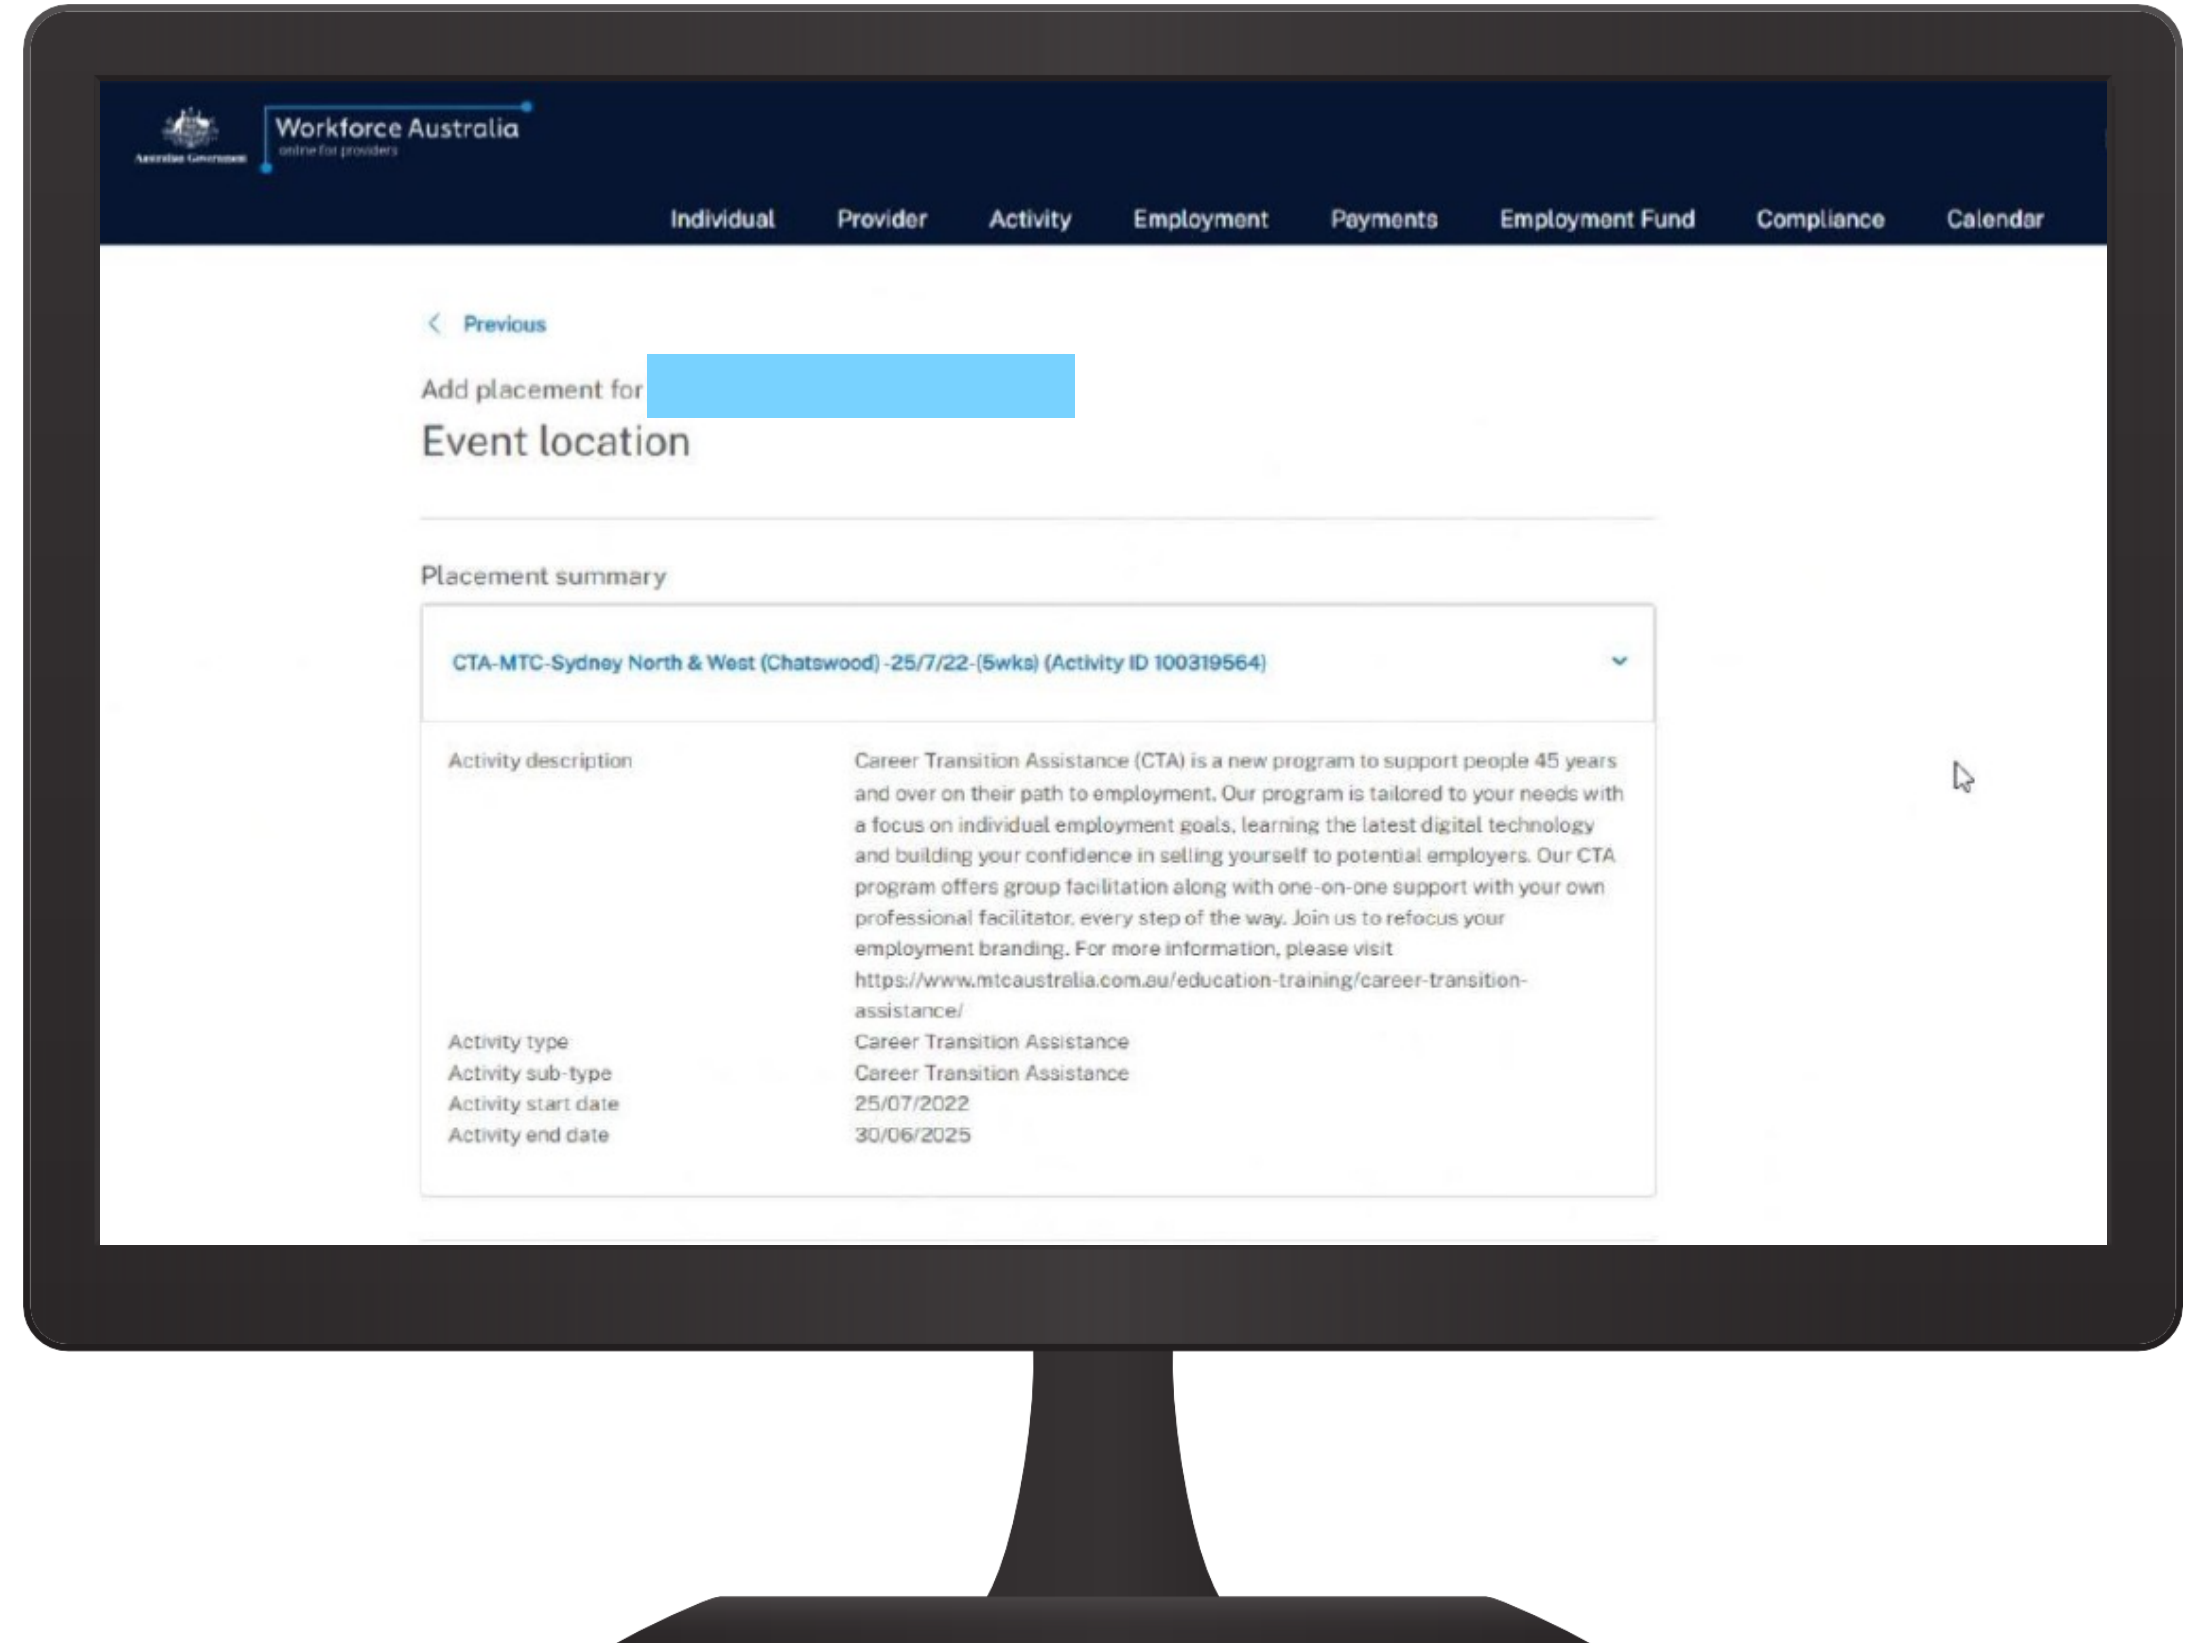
Australian Government

Workforce Australia
online for providers

Individual Provider Activity Employment Payments Employment Fund Compliance Calendar

Previous

Add placement for

Event location

Placement summary

CTA-MTC-Sydney North & West (Chatswood) -25/7/22-(5wks) (Activity ID 100319564)

| | |
|---|---|
| Activity description | Career Transition Assistance (CTA) is a new program to support people 45 years and over on their path to employment. Our program is tailored to your needs with a focus on individual employment goals, learning the latest digital technology and building your confidence in selling yourself to potential employers. Our CTA program offers group facilitation along with one-on-one support with your own professional facilitator, every step of the way. Join us to refocus your employment branding. For more information, please visit https://www.mtcaustralia.com.au/education-training/career-transition-assistance/ |
| Activity type | Career Transition Assistance |
| Activity sub-type | Career Transition Assistance |
| Activity start date | 25/07/2022 |
| Activity end date | 30/06/2025 |